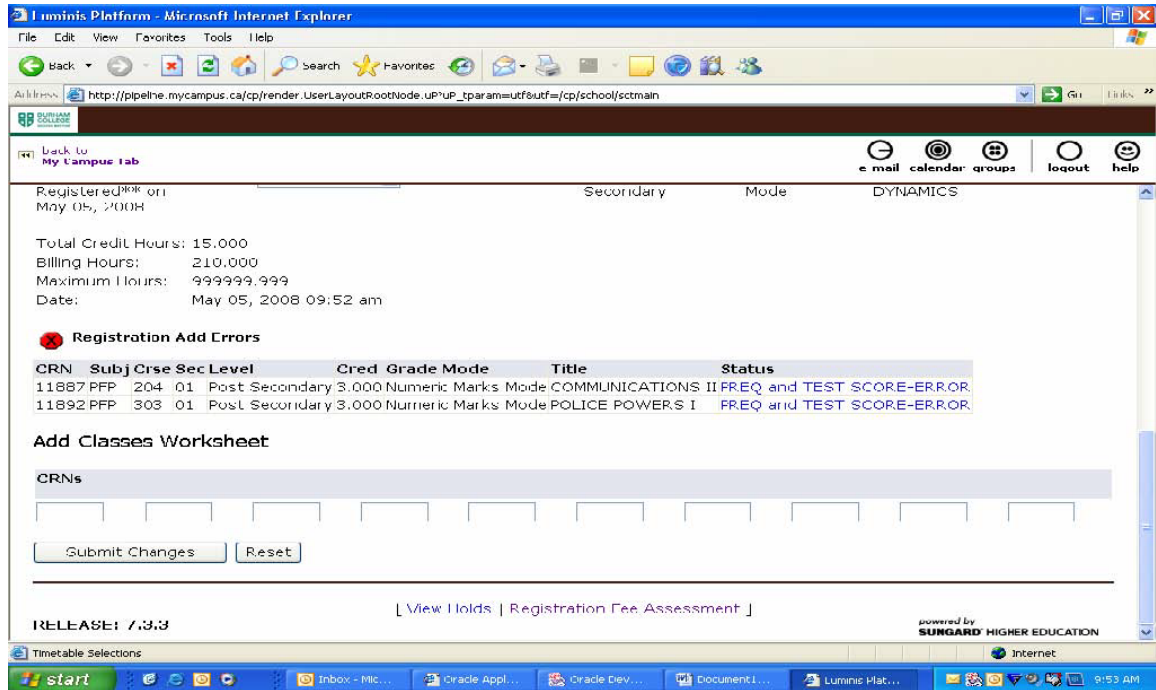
Luminis Platform - Microsoft Internet Explorer

File Edit View Favorites Tools Help

Back Search Favorites

Address http://pipeline.mycampus.ca/cp/render.UserLayoutRootNode.uP?uP_tparam=utf&utf=/cp/school/sctmain Go Links

DURHAM COLLEGE

back to My Campus Tab

e mail calendar groups logout help

Registered** on May 05, 2008 Secondary Mode DYNAMICS

Total Credit Hours: 15.000
Billing Hours: 210.000
Maximum Hours: 999999.999
Date: May 05, 2008 09:52 am

Registration Add Errors

| CRN | Subj | Crse | Sec | Level | Cred | Grade Mode | Title | Status |
|---|---|---|---|---|---|---|---|---|
| 11887 | PFP | 204 | 01 | Post Secondary | 3.000 | Numeric Marks Mode | COMMUNICATIONS II | PREQ and TEST SCORE-ERROR |
| 11892 | PFP | 303 | 01 | Post Secondary | 3.000 | Numeric Marks Mode | POLICE POWERS I | PREQ and TEST SCORE-ERROR |

Add Classes Worksheet

CRNs

Submit Changes Reset

[ View Holds | Registration Fee Assessment ]

RELEASE: 7.3.3

powered by SUNGARD HIGHER EDUCATION

Timetable Selections Internet

start Inbox - Mic... Oracle Appl... Oracle Dev... Document1... Luminis Plat... 9:53 AM